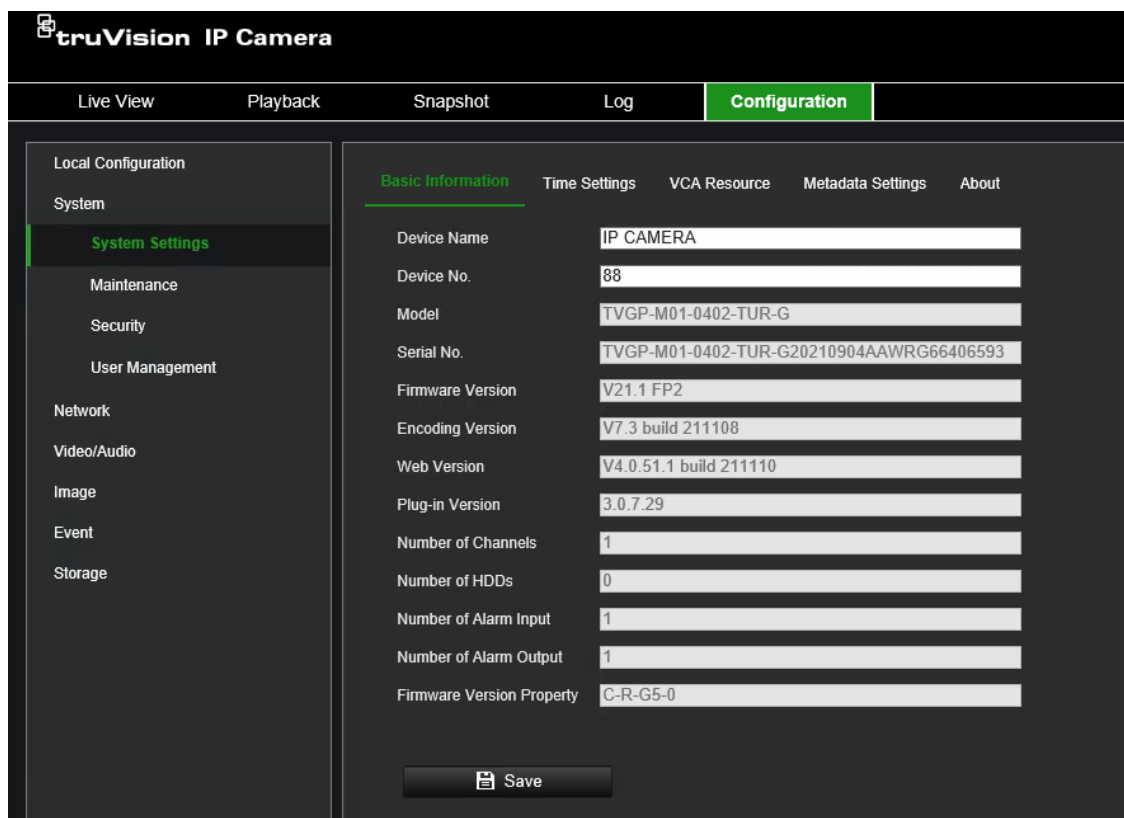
truVision IP Camera

Live View
Playback
Snapshot
Log
Configuration

Local Configuration
System
System Settings
Maintenance
Security
User Management
Network
Video/Audio
Image
Event
Storage

Basic Information
Time Settings
VCA Resource
Metadata Settings
About

| | |
|---|---|
| Device Name | IP CAMERA |
| Device No. | 88 |
| Model | TVGP-M01-0402-TUR-G |
| Serial No. | TVGP-M01-0402-TUR-G20210904AAWRG66406593 |
| Firmware Version | V21.1 FP2 |
| Encoding Version | V7.3 build 211108 |
| Web Version | V4.0.51.1 build 211110 |
| Plug-in Version | 3.0.7.29 |
| Number of Channels | 1 |
| Number of HDDs | 0 |
| Number of Alarm Input | 1 |
| Number of Alarm Output | 1 |
| Firmware Version Property | C-R-G5-0 |

Save